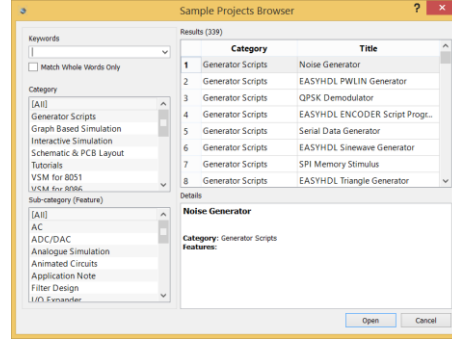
Sample Projects Browser

Keywords

Match Whole Words Only

Category

[All]
Generator Scripts
Graph Based Simulation
Interactive Simulation
Schematic & PCB Layout
Tutorials
VSM for 8051
VSM for 8086

Sub-category (Feature)

[All]
AC
ADC/DAC
Analogue Simulation
Animated Circuits
Application Note
Filter Design
I/O Expander

Results (339)

| | Category | Title |
|---|---|---|
| 1 | Generator Scripts | Noise Generator |
| 2 | Generator Scripts | EASYHDL PWLIN Generator |
| 3 | Generator Scripts | QPSK Demodulator |
| 4 | Generator Scripts | EASYHDL ENCODER Script Progr... |
| 5 | Generator Scripts | Serial Data Generator |
| 6 | Generator Scripts | EASYHDL Sinewave Generator |
| 7 | Generator Scripts | SPI Memory Stimulus |
| 8 | Generator Scripts | EASYHDL Triangle Generator |

Details

Noise Generator

Category: Generator Scripts
Features:

Open
Cancel